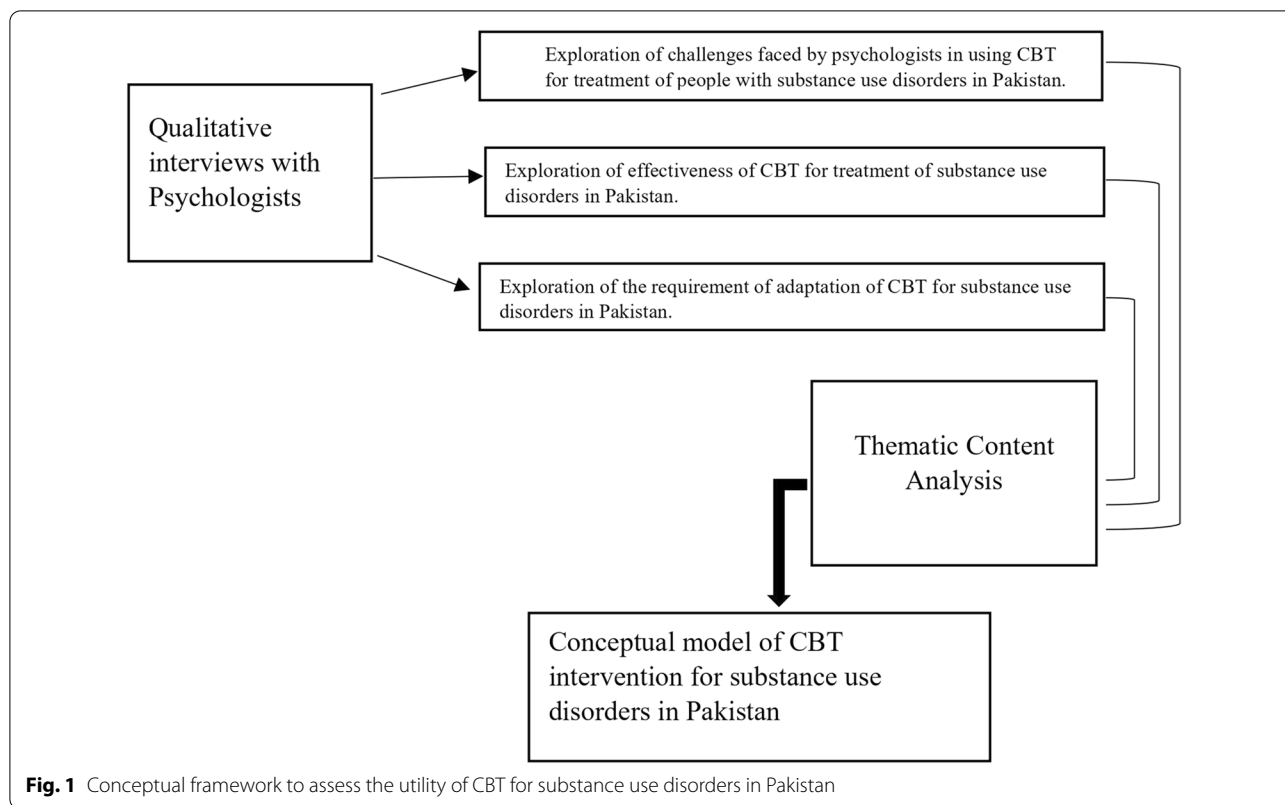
Qualitative interviews with Psychologists

Exploration of challenges faced by psychologists in using CBT for treatment of people with substance use disorders in Pakistan.

Exploration of effectiveness of CBT for treatment of substance use disorders in Pakistan.

Exploration of the requirement of adaptation of CBT for substance use disorders in Pakistan.

Thematic Content Analysis

Conceptual model of CBT intervention for substance use disorders in Pakistan

**Fig. 1** Conceptual framework to assess the utility of CBT for substance use disorders in Pakistan